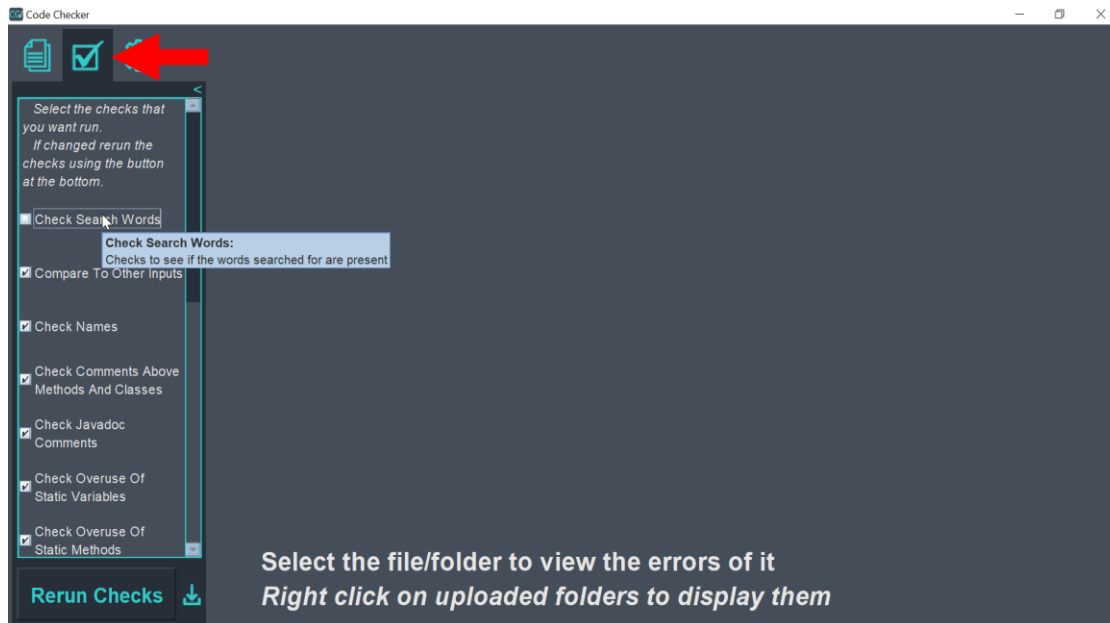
Code Checker

<

Select the checks that you want run.
If changed rerun the checks using the button at the bottom.

Check Search Words

Check Search Words:
Checks to see if the words searched for are present

Compare To Other Inputs

Check Names

Check Comments Above Methods And Classes

Check Javadoc Comments

Check Overuse Of Static Variables

Check Overuse Of Static Methods

Rerun Checks

Select the file/folder to view the errors of it
*Right click on uploaded folders to display them*